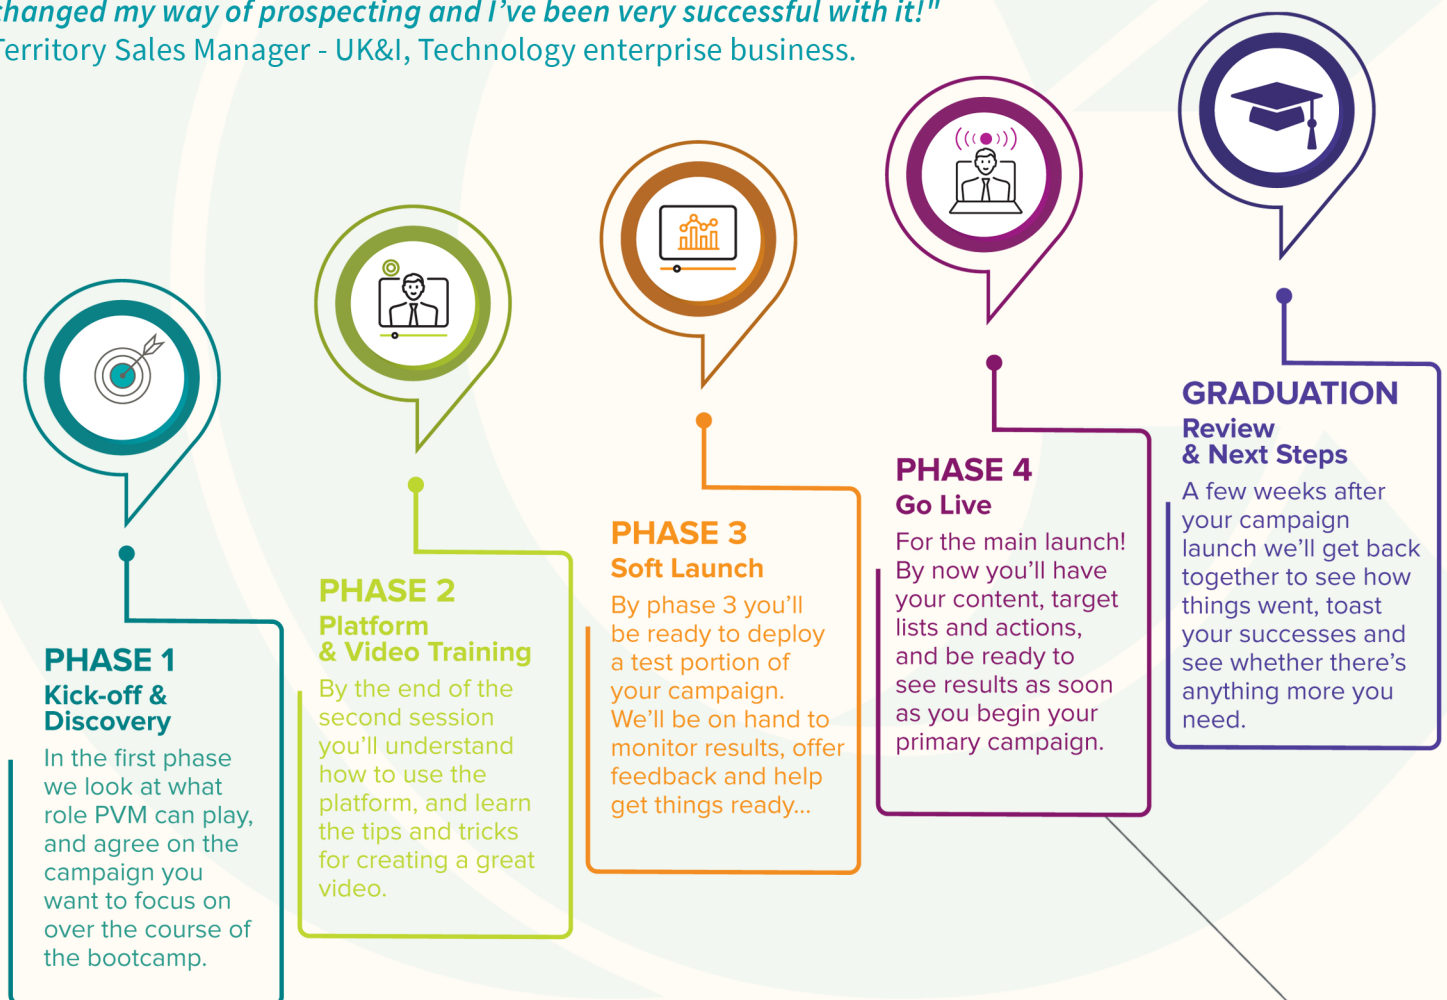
hanged my way of prospecting and I've been very successful with it!"
Territory Sales Manager - UK&I, Technology enterprise business.

PHASE 1
Kick-off & Discovery
In the first phase we look at what role PVM can play, and agree on the campaign you want to focus on over the course of the bootcamp.

PHASE 2
Platform & Video Training
By the end of the second session you'll understand how to use the platform, and learn the tips and tricks for creating a great video.

PHASE 3
Soft Launch
By phase 3 you'll be ready to deploy a test portion of your campaign. We'll be on hand to monitor results, offer feedback and help get things ready...

PHASE 4
Go Live
For the main launch! By now you'll have your content, target lists and actions, and be ready to see results as soon as you begin your primary campaign.

GRADUATION
Review & Next Steps
A few weeks after your campaign launch we'll get back together to see how things went, toast your successes and see whether there's anything more you need.